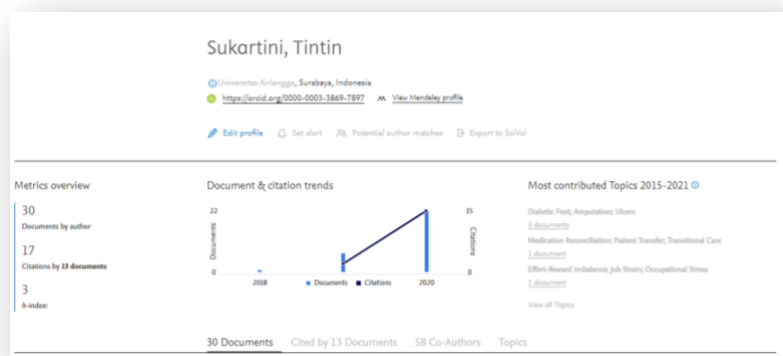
Sukartini, Tintin

Universitas Airlangga, Surabaya, Indonesia

https://orcid.org/0000-0003-3869-7897 View Mendeley profile

Edit profile Set alert Potential author matches Export to SciVal

Metrics overview

30
Documents by author

17
Citations by 13 documents

3
h-index

Document & citation trends

22 Documents 0 2018 Documents Citations 2020 15 Citations 0

Most contributed Topics 2015-2021

Diabetic Foot; Amputation; Ulcers
3 documents

Medication Reconciliation; Patient Transfer; Transitional Care
1 document

Effort-Reward Imbalance; Job Strain; Occupational Stress
1 document

View all Topics

30 Documents Cited by 13 Documents 58 Co-Authors Topics